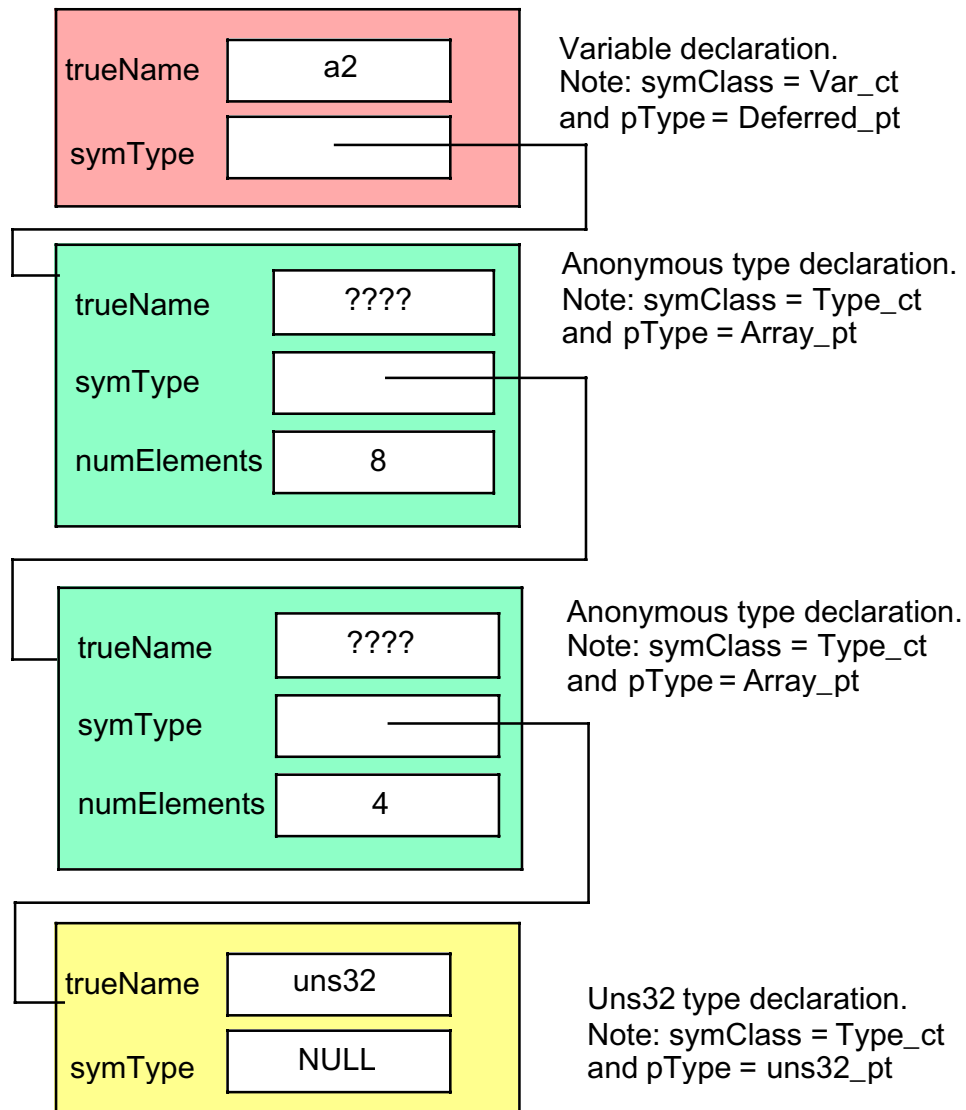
trueName a2
symType

Variable declaration.
Note: symClass = Var_ct and pType = Deferred_pt

trueName ????
symType
numElements 8

Anonymous type declaration.
Note: symClass = Type_ct and pType = Array_pt

trueName ????
symType
numElements 4

Anonymous type declaration.
Note: symClass = Type_ct and pType = Array_pt

trueName uns32
symType NULL

Uns32 type declaration.
Note: symClass = Type_ct and pType = uns32_pt